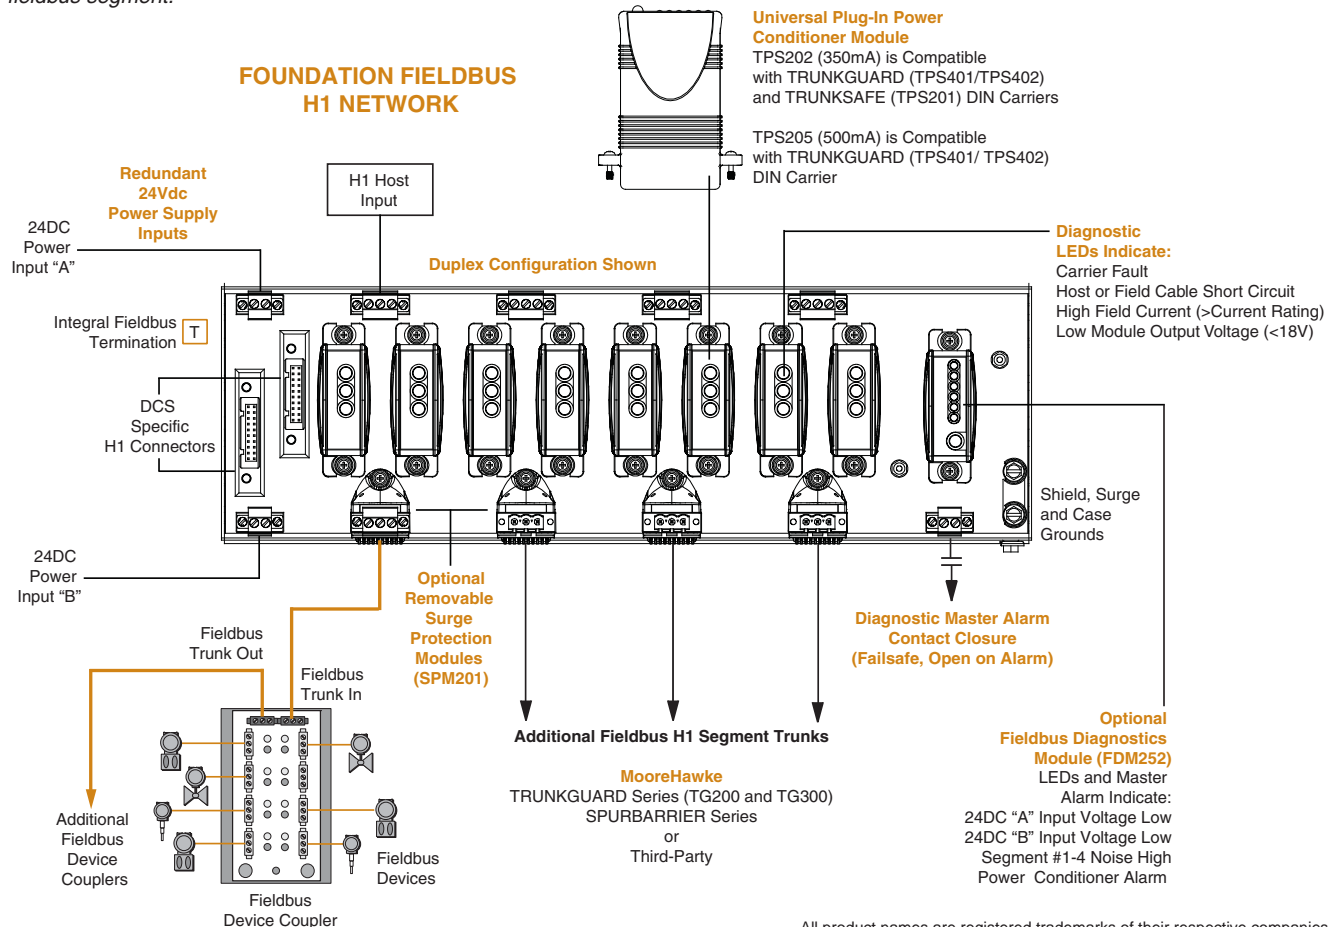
fieldbus segment.

FOUNDATION FIELDBUS H1 NETWORK

Universal Plug-In Power Conditioner Module
TPS202 (350mA) is Compatible with TRUNKGUARD (TPS401/TPS402) and TRUNKSAFE (TPS201) DIN Carriers

TPS205 (500mA) is Compatible with TRUNKGUARD (TPS401/ TPS402) DIN Carrier

Redundant 24Vdc Power Supply Inputs

24DC Power Input "A"

H1 Host Input

Duplex Configuration Shown

Diagnostic LEDs Indicate:
Carrier Fault
Host or Field Cable Short Circuit
High Field Current (>Current Rating)
Low Module Output Voltage (<18V)

Integral Fieldbus Termination T

DCS Specific H1 Connectors

Shield, Surge and Case Grounds

24DC Power Input "B"

Optional Removable Surge Protection Modules (SPM201)

Diagnostic Master Alarm Contact Closure (Failsafe, Open on Alarm)

Fieldbus Trunk Out

Fieldbus Trunk In

Additional Fieldbus H1 Segment Trunks

MooreHawke
TRUNKGUARD Series (TG200 and TG300)
SPURBARRIER Series
or
Third-Party

Optional Fieldbus Diagnostics Module (FDM252)
LEDs and Master Alarm Indicate:
24DC "A" Input Voltage Low
24DC "B" Input Voltage Low
Segment #1-4 Noise High
Power Conditioner Alarm

Additional Fieldbus Device Couplers

Fieldbus Devices

Fieldbus Device Coupler

All product names are registered trademarks of their respective companies